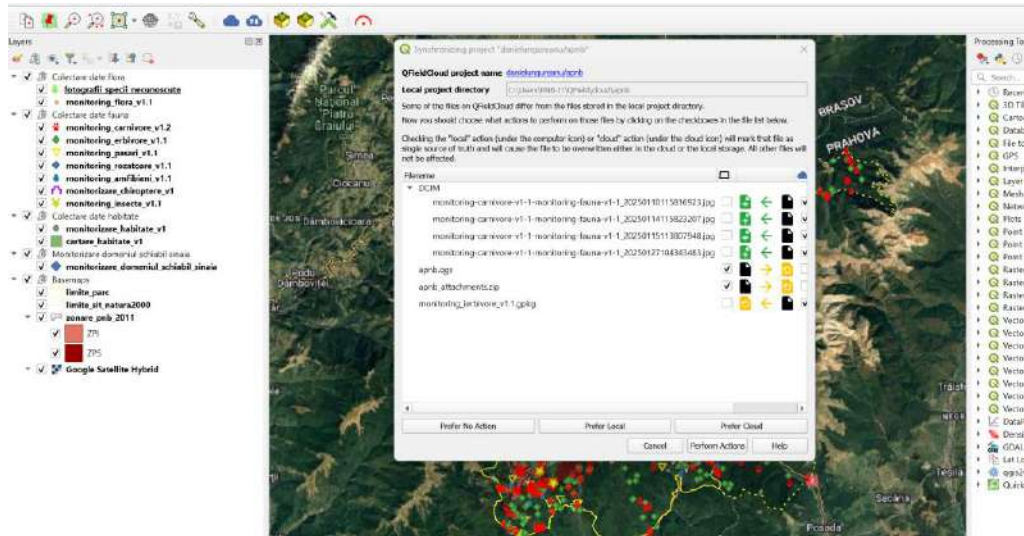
Layers

Colectare date flora
fotografii specii necunoscute
monitoring_flora_v1.1
Colectare date fauna
monitoring_carnivore_v1.2
monitoring_erbivore_v1.1
monitoring_pasari_v1.1
monitoring_rozatoare_v1.1
monitoring_amfibieni_v1.1
monitorizare_chiroptere_v1
monitoring_insecte_v1.1
Colectare date habitate
monitorizare_habitate_v1
cartare_habitate_v1
Monitorizare domeniul schiabil sinaia
monitorizare_domeniul_schiabil_sinaia
Basemaps
limite_parc
limite_sit_natura2000
zonare_pnb_2011
ZPI
ZPS
Google Satellite Hybrid

Synchronizing project "danielungureanu/apnb"

QFieldCloud project name danielungureanu/apnb
Local project directory C:\Users\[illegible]\QField\cloud\apnb

Some of the files on QFieldCloud differ from the files stored in the local project directory.
Now you should choose what actions to perform on those files by clicking on the checkboxes in the file list below.

Checking the "local" action (under the computer icon) or "cloud" action (under the cloud icon) will mark that file as single source of truth and will cause the file to be overwritten either in the cloud or the local storage. All other files will not be affected.

Filename
DCIM
monitoring-carnivore-v1-1-monitoring-fauna-v1-1_20250110115816923.jpg
monitoring-carnivore-v1-1-monitoring-fauna-v1-1_20250114115823207.jpg
monitoring-carnivore-v1-1-monitoring-fauna-v1-1_20250115113807948.jpg
monitoring-carnivore-v1-1-monitoring-fauna-v1-1_20250127104343483.jpg
apnb.qgs
apnb_attachments.zip
monitoring_erbivore_v1.1.gpkg

Prefer No Action
Prefer Local
Prefer Cloud
Cancel
Perform Actions
Help

Parcul Național Piatra Craiului
Sinaia
Bran
BRASOV
PRAHOVA
Dâmbovicioara
Valea Dâmboviței
Sacele
Posada

Processing Toolbox
Search...
Recen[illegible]
3D Til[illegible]
Carto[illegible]
Datab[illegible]
File to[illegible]
GPS
Interp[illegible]
Layer
Mesh
Netwo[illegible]
Plots
Point
Point
Point
Raste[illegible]
Raste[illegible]
Raste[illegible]
Raste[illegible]
Vecto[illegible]
Vecto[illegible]
Vecto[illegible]
Vecto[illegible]
Vecto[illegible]
Vecto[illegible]
Vecto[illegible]
Vecto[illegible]
DataP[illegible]
Densi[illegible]
GDAL
Lat Lo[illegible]
qgis2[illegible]
Quick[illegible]